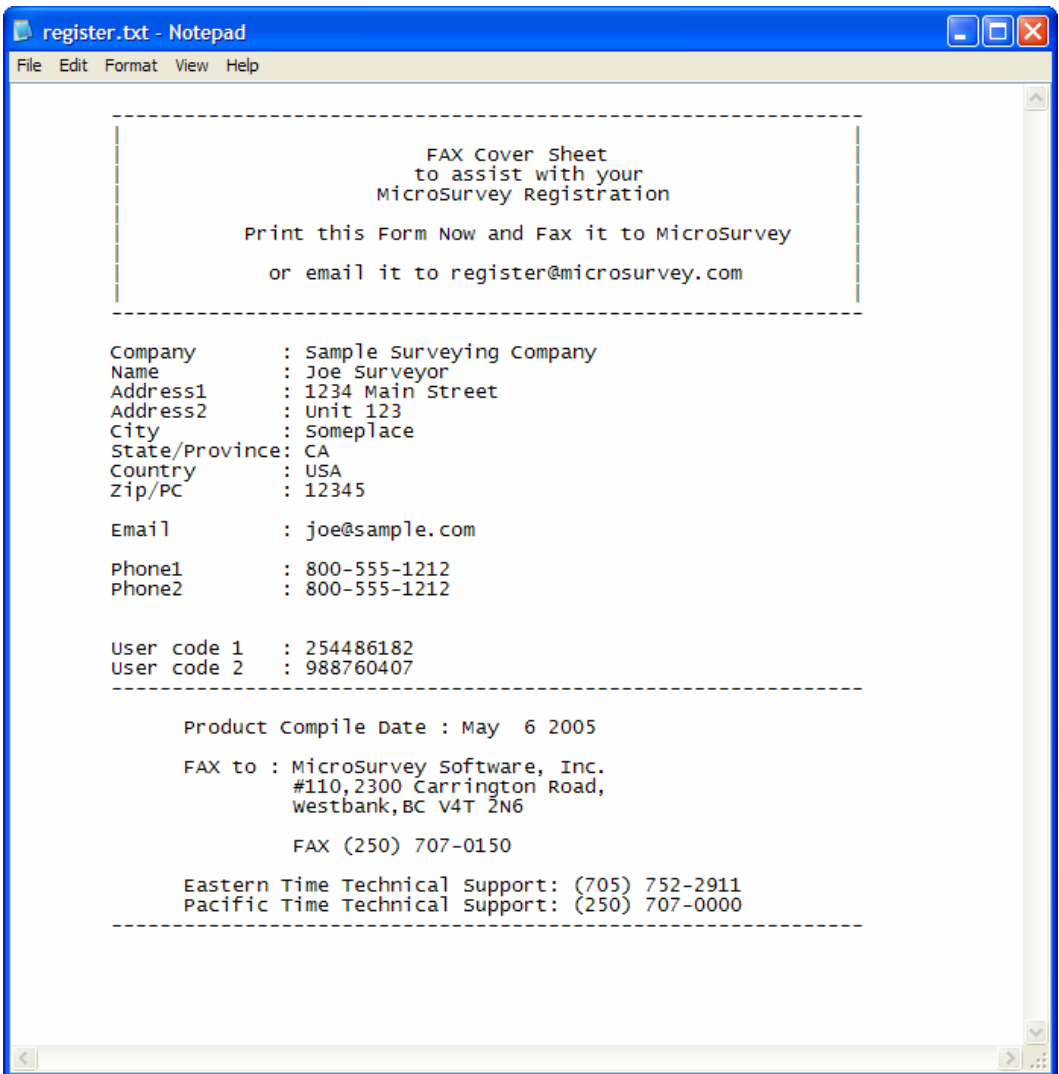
register.txt - Notepad

File Edit Format View Help

FAX Cover Sheet
to assist with your
MicroSurvey Registration

Print this Form Now and Fax it to MicroSurvey

or email it to register@microsurvey.com

Company : Sample Surveying Company
Name : Joe Surveyor
Address1 : 1234 Main Street
Address2 : Unit 123
City : Someplace
State/Province: CA
Country : USA
Zip/PC : 12345

Email : joe@sample.com

Phone1 : 800-555-1212
Phone2 : 800-555-1212

User code 1 : 254486182
User code 2 : 988760407

Product Compile Date : May 6 2005

FAX to : MicroSurvey Software, Inc.
#110,2300 Carrington Road,
Westbank,BC V4T 2N6

FAX (250) 707-0150

Eastern Time Technical Support: (705) 752-2911
Pacific Time Technical Support: (250) 707-0000